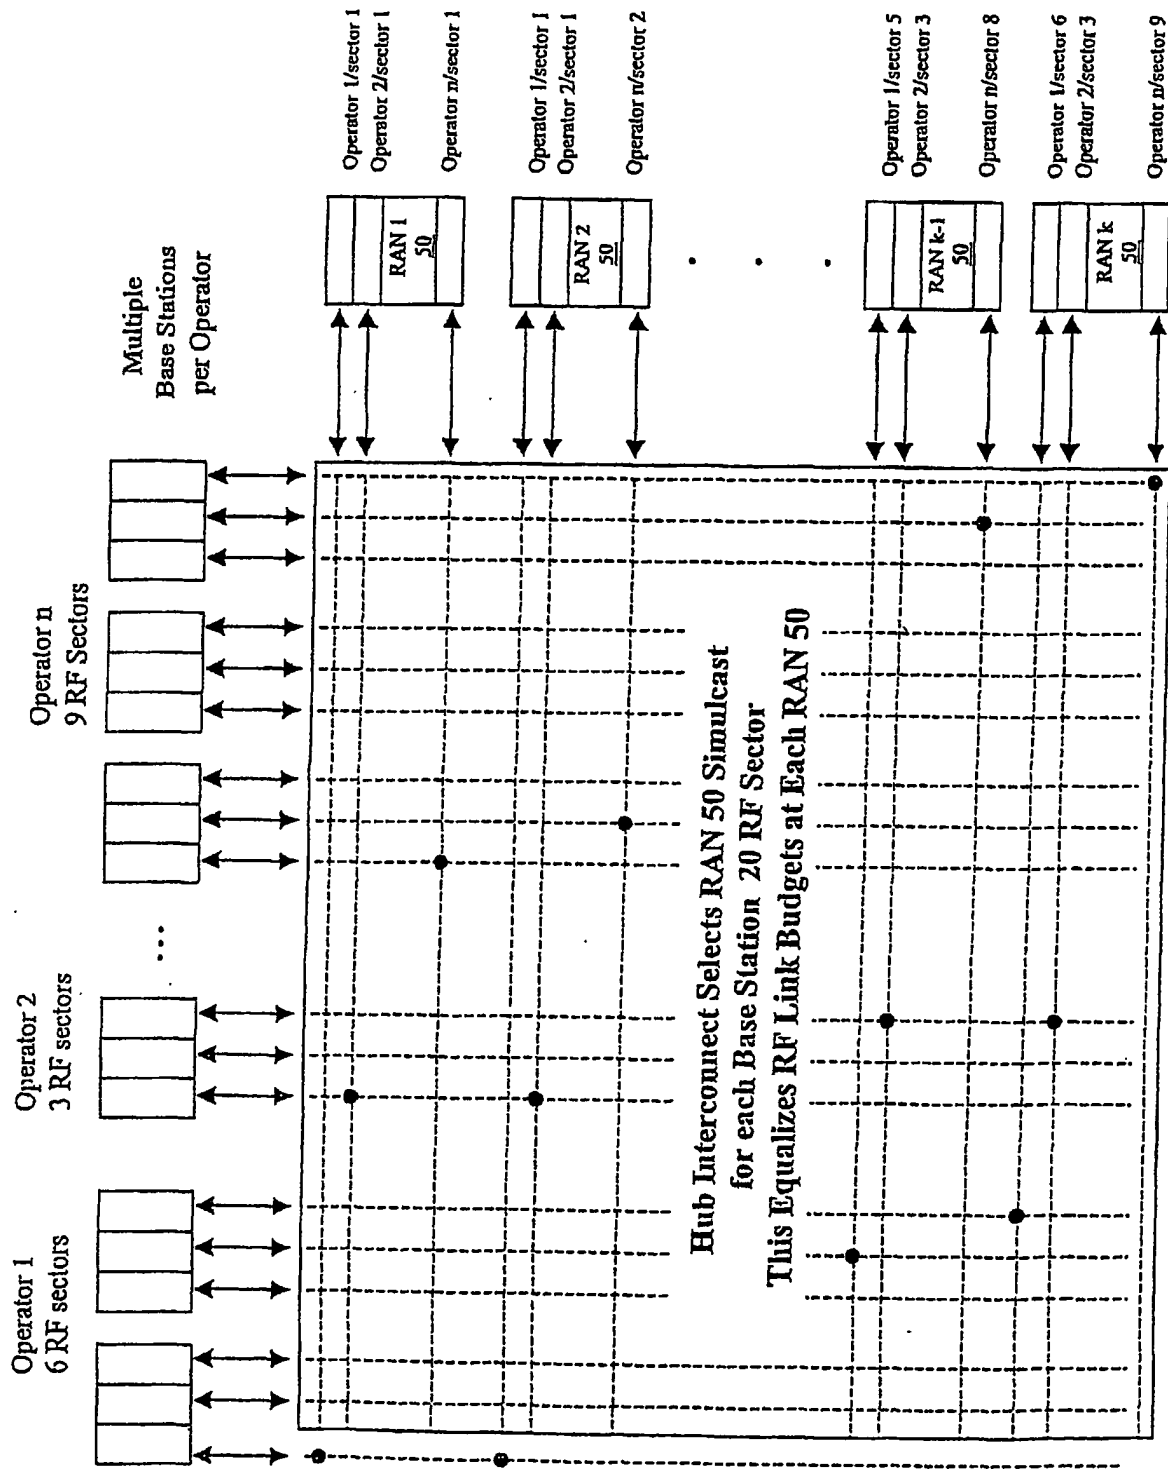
Operator 1
6 RF sectors

Operator 2
3 RF sectors

Operator n
9 RF Sectors

Multiple
Base Stations
per Operator

Operator 1/sector 1
Operator 2/sector 1
Operator n/sector 1

RAN 1
50

Operator 1/sector 1
Operator 2/sector 1
Operator n/sector 2

RAN 2
50

Operator 1/sector 5
Operator 2/sector 3
Operator n/sector 8

RAN k-1
50

Operator 1/sector 6
Operator 2/sector 3
Operator n/sector 9

RAN k
50

Hub Interconnect Selects RAN 50 Simulcast
for each Base Station 20 RF Sector
This Equalizes RF Link Budgets at Each RAN 50